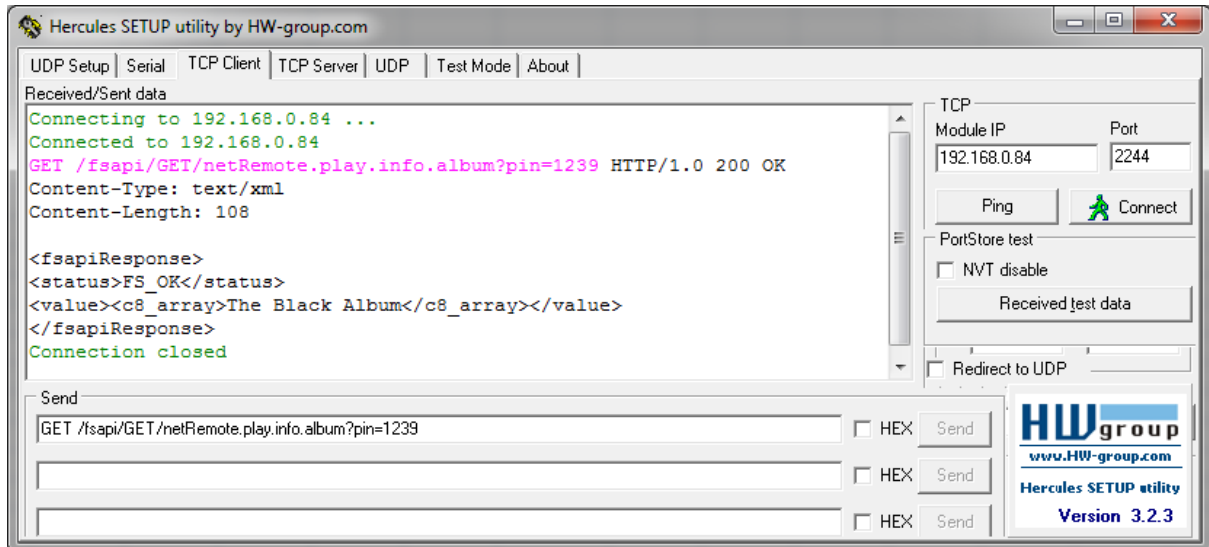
Hercules SETUP utility by HW-group.com

UDP Setup | Serial | TCP Client | TCP Server | UDP | Test Mode | About

Received/Sent data

Connecting to 192.168.0.84 ...
Connected to 192.168.0.84
GET /fsapi/GET/netRemote.play.info.album?pin=1239 HTTP/1.0 200 OK
Content-Type: text/xml
Content-Length: 108

<fsapiResponse>
<status>FS_OK</status>
<value><c8_array>The Black Album</c8_array></value>
</fsapiResponse>
Connection closed

TCP
Module IP
192.168.0.84
Port
2244
Ping
Connect

PortStore test
NVT disable
Received test data

Redirect to UDP

Send
GET /fsapi/GET/netRemote.play.info.album?pin=1239
HEX
Send
HEX
Send
HEX
Send

HW group
www.HW-group.com
Hercules SETUP utility
Version 3.2.3